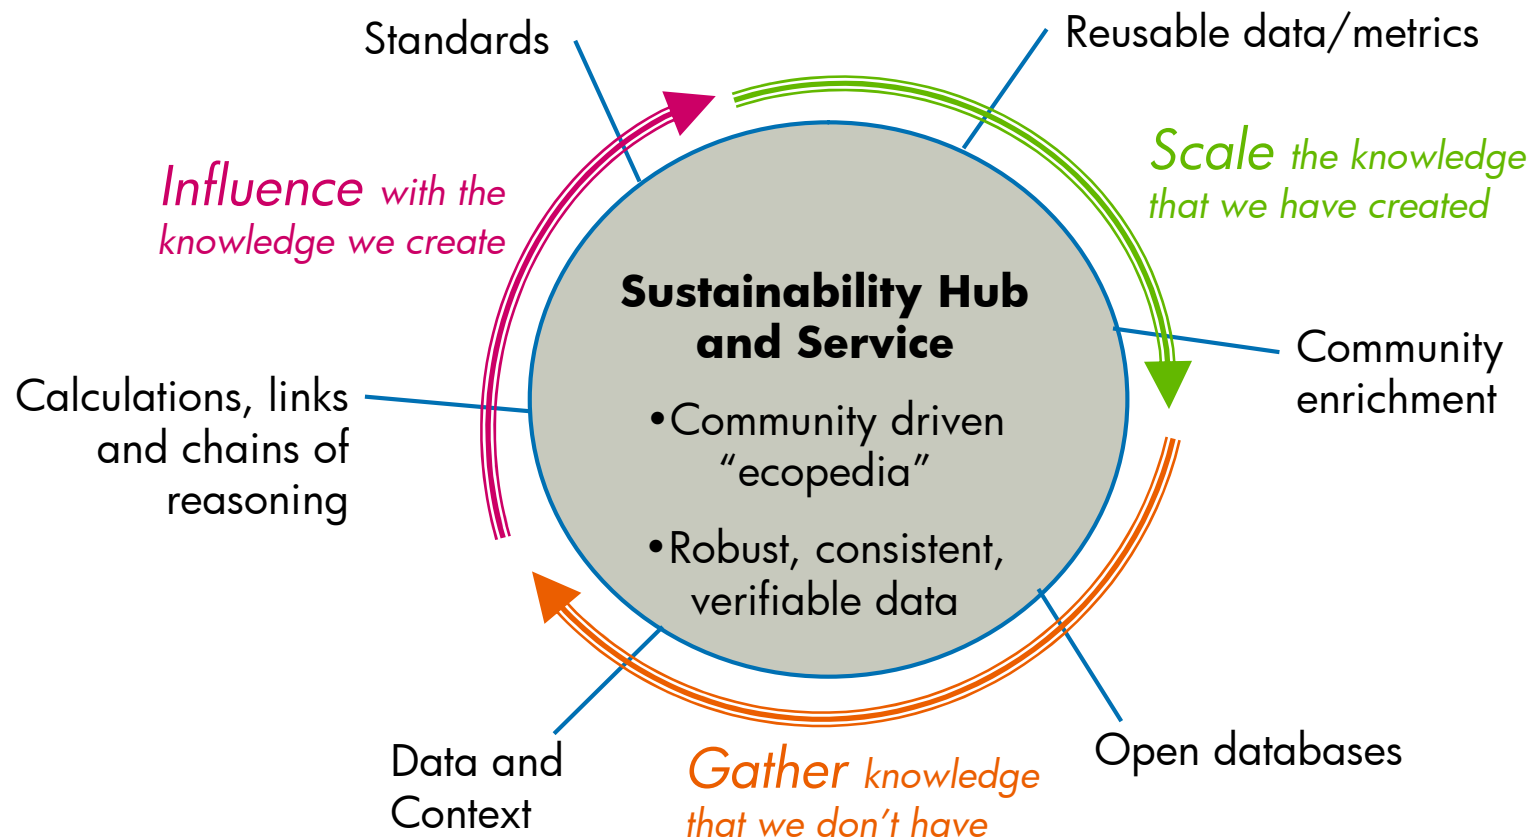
Standards

Reusable data/metrics

Influence with the knowledge we create

Scale the knowledge that we have created

Sustainability Hub and Service

•Community driven "ecopedia"

•Robust, consistent, verifiable data

Community enrichment

Calculations, links and chains of reasoning

Data and Context

Gather knowledge that we don't have

Open databases